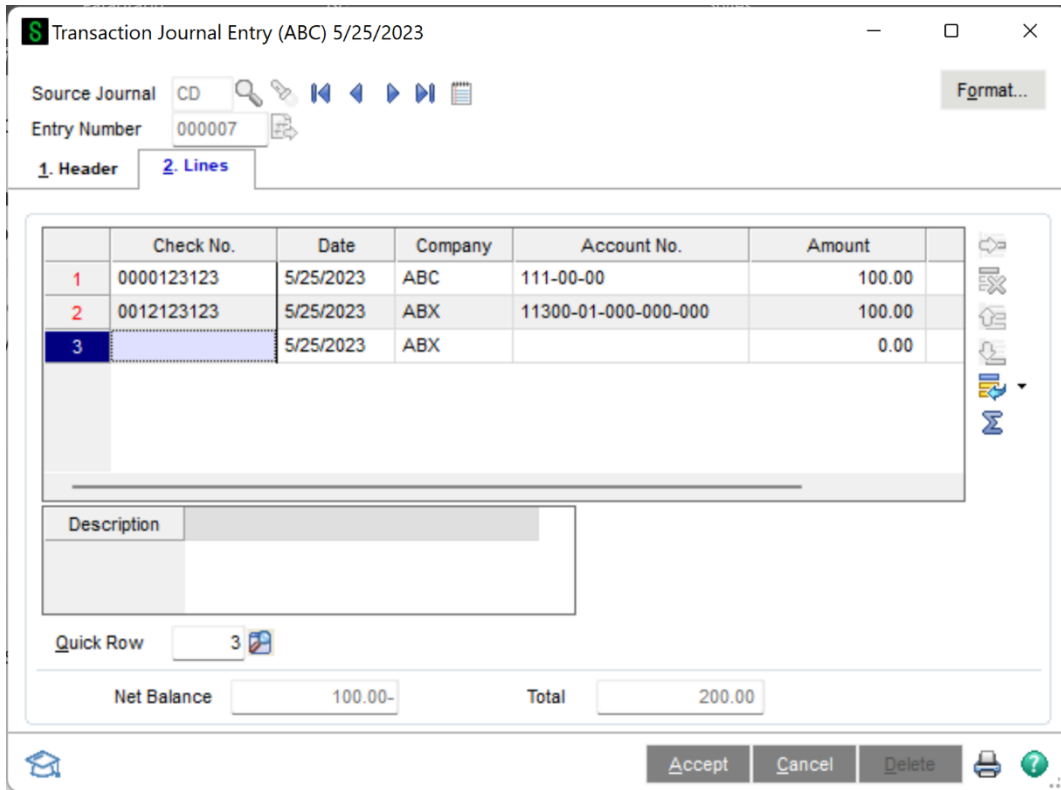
Transaction Journal Entry (ABC) 5/25/2023

Source Journal CD

Entry Number 000007

Format...

1. Header

2. Lines

| | Check No. | Date | Company | Account No. | Amount |
|---|---|---|---|---|---|
| 1 | 0000123123 | 5/25/2023 | ABC | 111-00-00 | 100.00 |
| 2 | 0012123123 | 5/25/2023 | ABX | 11300-01-000-000-000 | 100.00 |
| 3 | | 5/25/2023 | ABX | | 0.00 |

Description

Quick Row 3

Net Balance 100.00-

Total 200.00

Accept

Cancel

Delete